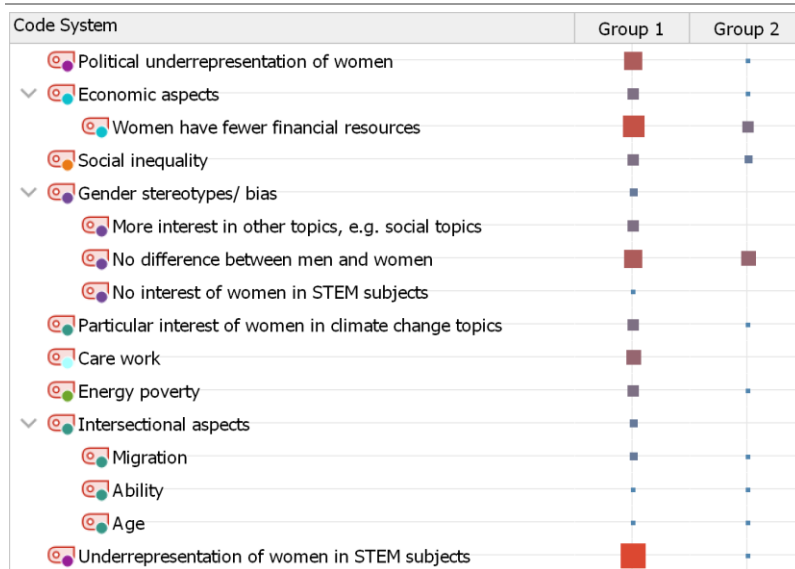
| Code System | Group 1 | Group 2 |
|---|---|---|
| Political underrepresentation of women | | |
| Economic aspects | | |
| Women have fewer financial resources | | |
| Social inequality | | |
| Gender stereotypes/ bias | | |
| More interest in other topics, e.g. social topics | | |
| No difference between men and women | | |
| No interest of women in STEM subjects | | |
| Particular interest of women in climate change topics | | |
| Care work | | |
| Energy poverty | | |
| Intersectional aspects | | |
| Migration | | |
| Ability | | |
| Age | | |
| Underrepresentation of women in STEM subjects | | |